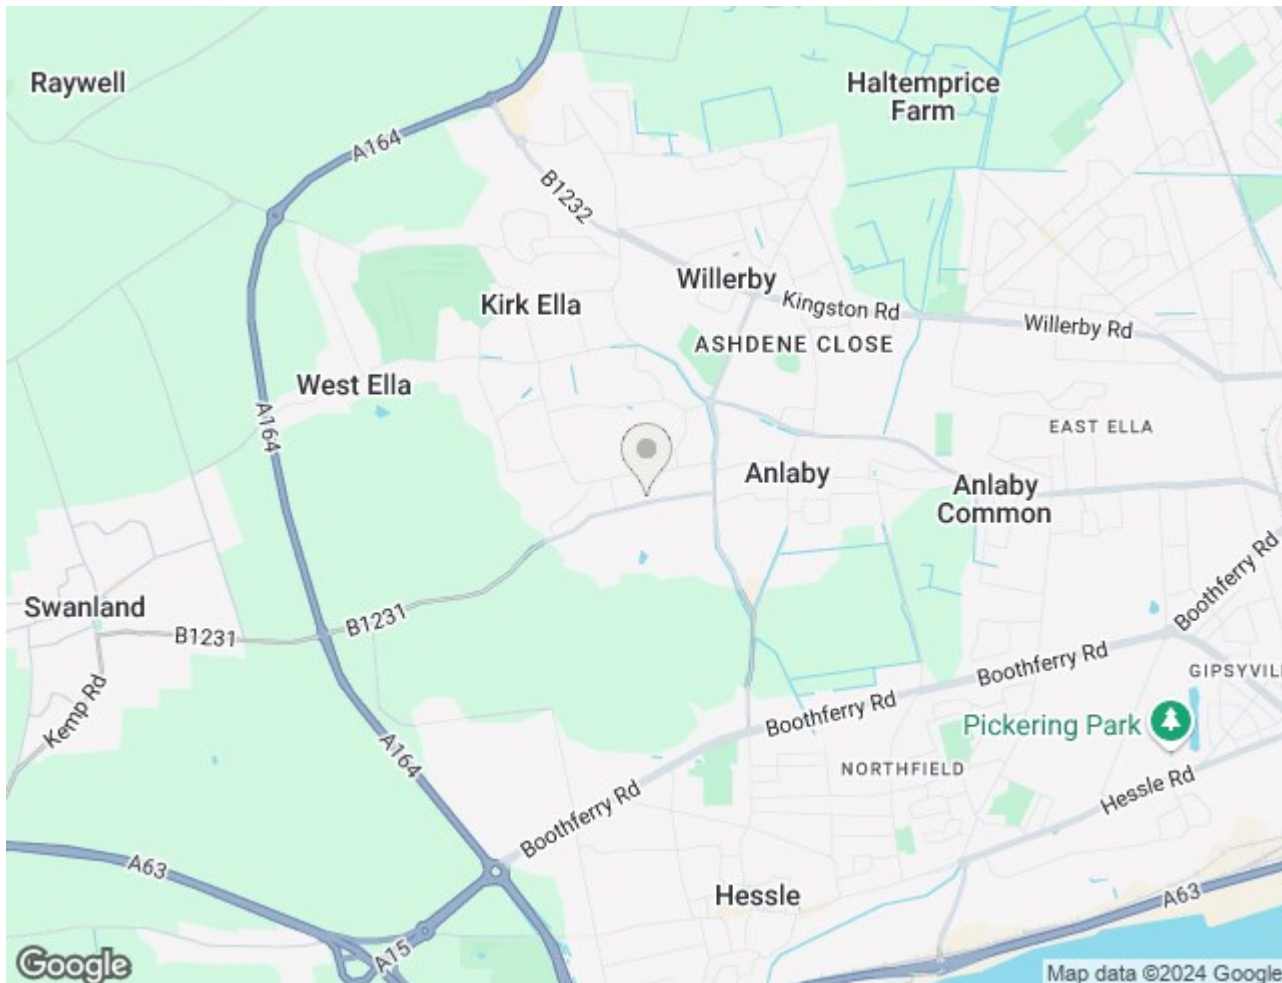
Raywell
Haltemprice Farm
A164
B1232
Willerby
Kingston Rd
Willerby Rd
Kirk Ella
ASHDENE CLOSE
West Ella
A164
EAST ELLA
Anlaby
Anlaby Common
Swanland
B1231
B1231
Boothferry Rd
Kemp Rd
Boothferry Rd
GIPSYVIL
Boothferry Rd
Pickering Park
NORTHFIELD
A164
Hessle Rd
Boothferry Rd
A63
Hessle
A63
A15
Google
Map data ©2024 Google